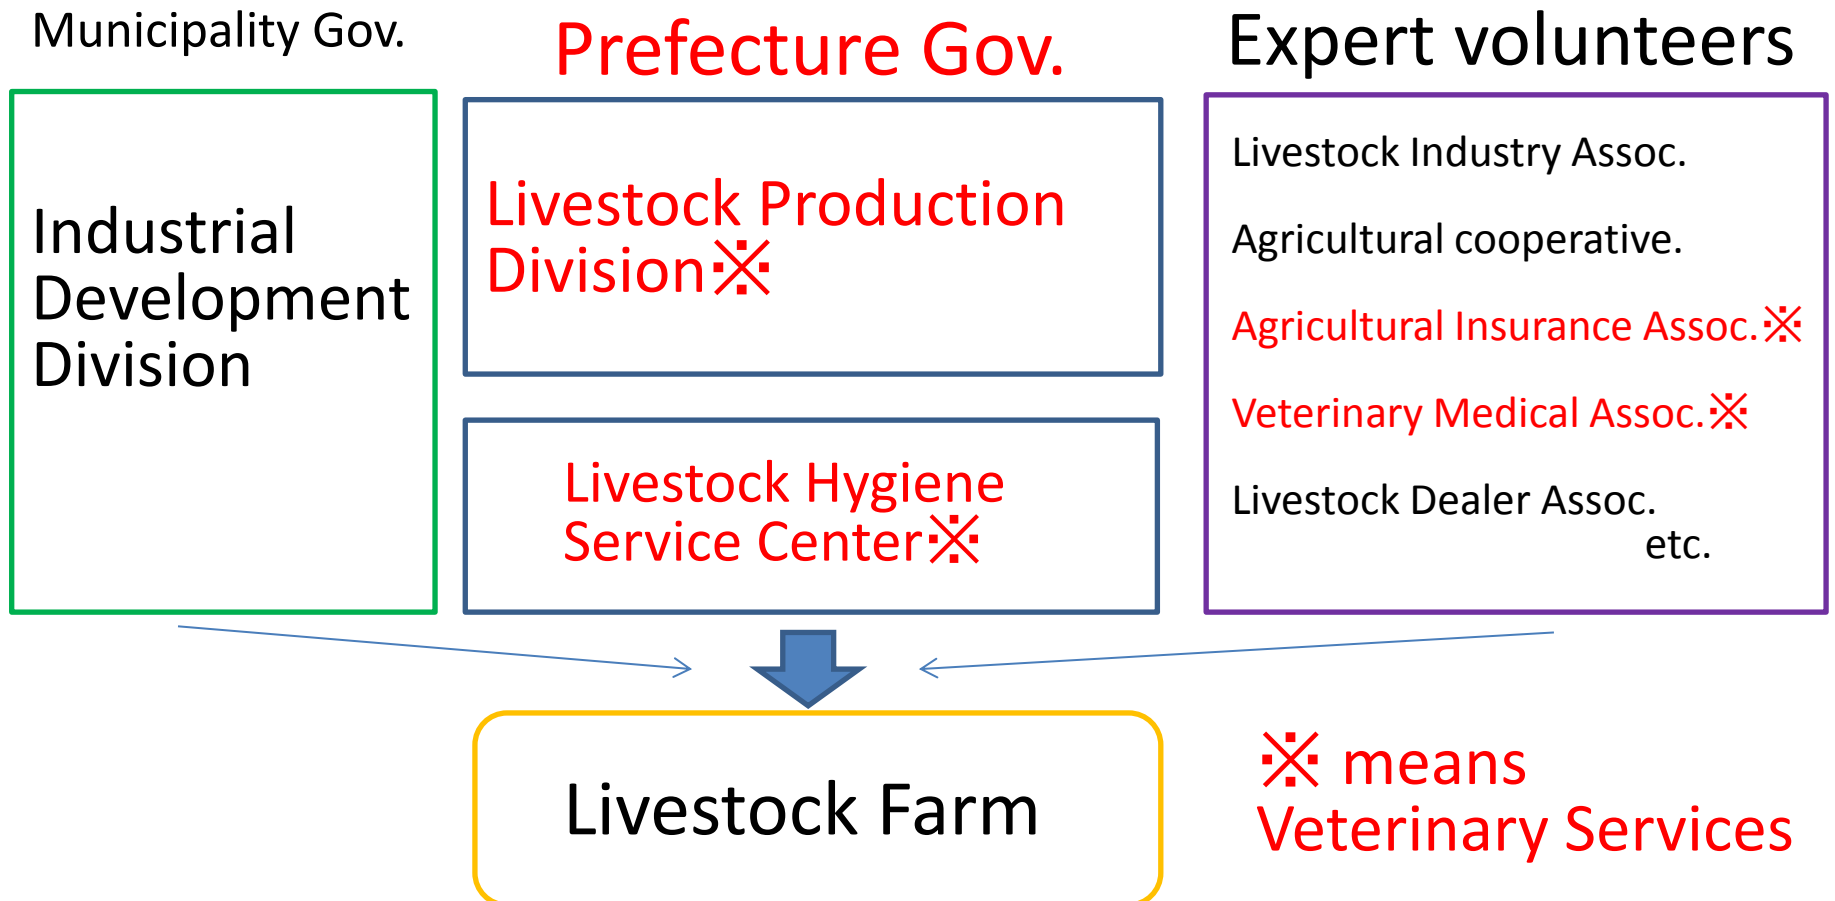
Municipality Gov.

Prefecture Gov.

Expert volunteers

Industrial Development Division

Livestock Production Division※

Livestock Hygiene Service Center※

Livestock Industry Assoc.

Agricultural cooperative.

Agricultural Insurance Assoc.※

Veterinary Medical Assoc.※

Livestock Dealer Assoc.
etc.

Livestock Farm

※ means Veterinary Services